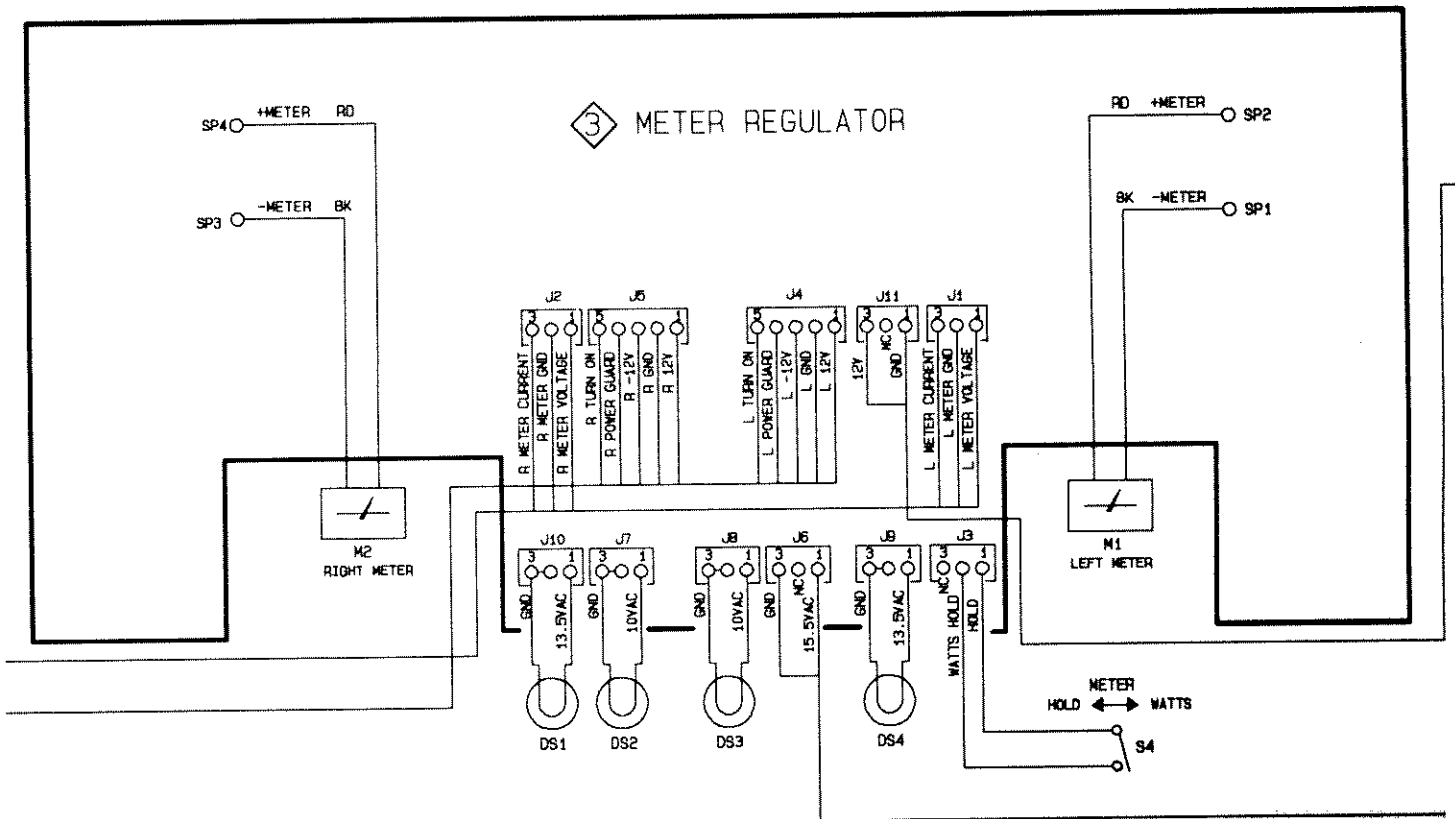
3 METER REGULATOR

SP4 +METER RD
SP3 -METER BK

RD +METER SP2
BK -METER SP1

J2
3 1
R METER CURRENT
R METER GND
R METER VOLTAGE

J5
5 1
R TURN ON
R POWER GUARD
R -12V
R GND
R 12V

J4
5 1
L TURN ON
L POWER GUARD
L -12V
L GND
L 12V

J11
3 1
12V
NC
GND

J1
3 1
L METER CURRENT
L METER GND
L METER VOLTAGE

M2
RIGHT METER

M1
LEFT METER

J10
3 1
GND
13.5VAC

J7
3 1
GND
10VAC

J8
3 1
GND
10VAC

J6
3 1
GND
NC
15.5VAC

J9
3 1
GND
13.5VAC

J3
3 1
NC
WATTS HOLD
HOLD

DS1 DS2 DS3 DS4

METER
HOLD WATTS
S4